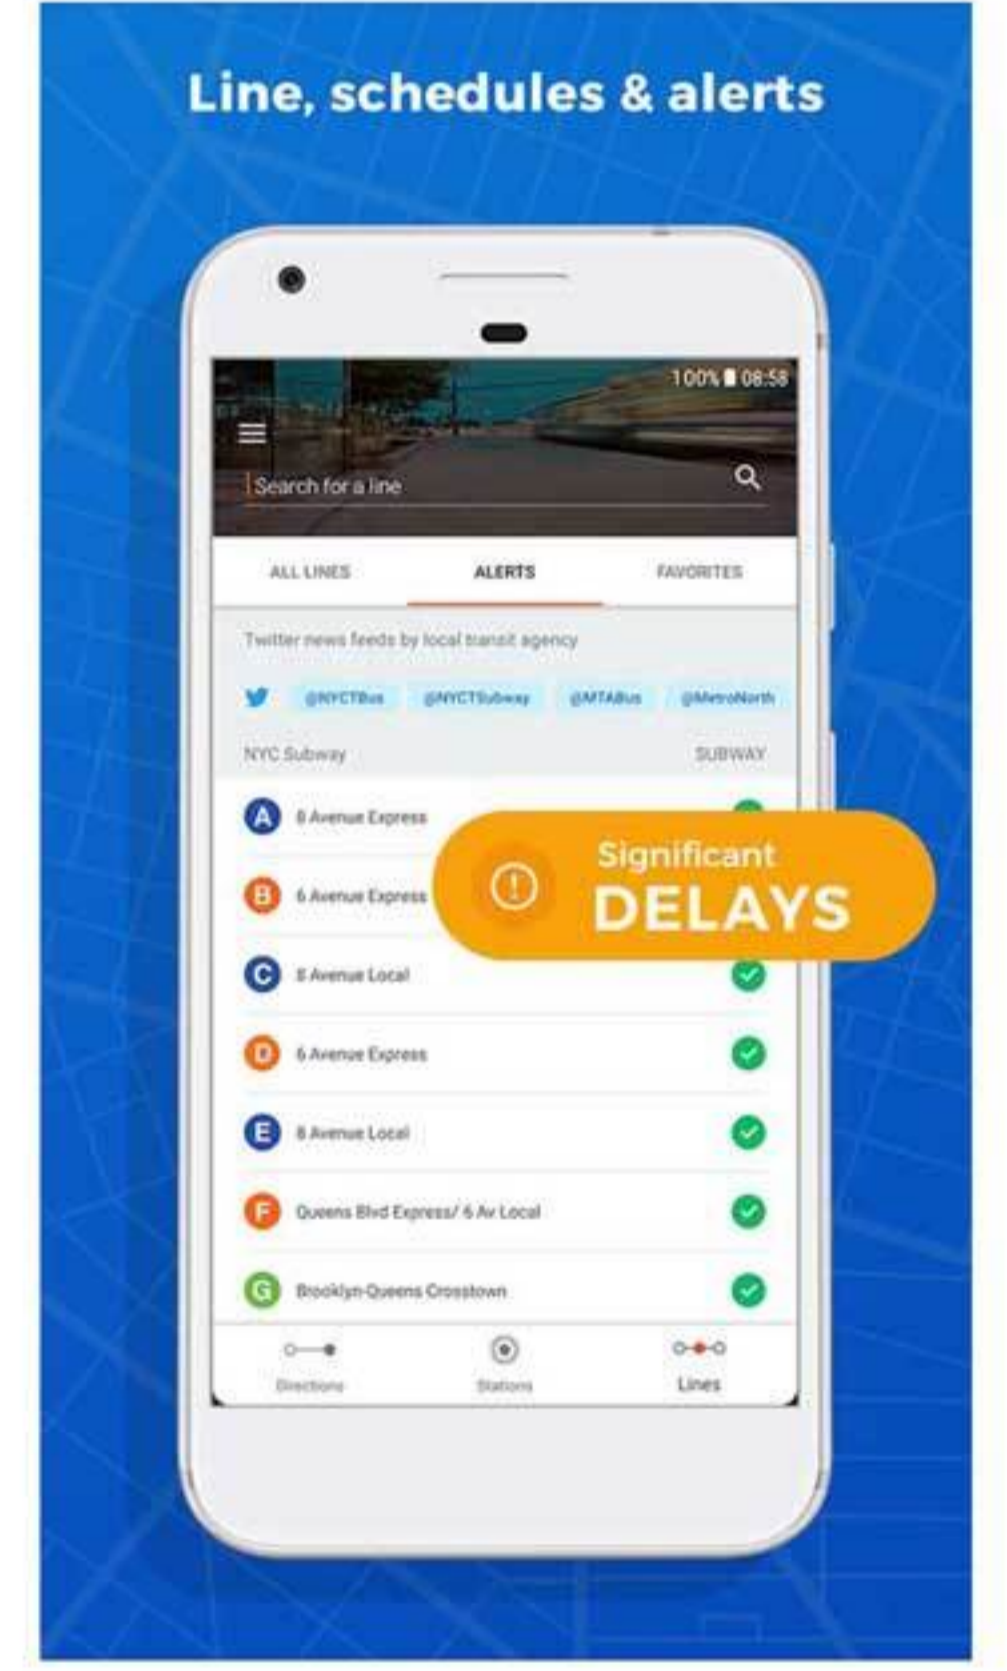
Line, schedules & alerts

100% 08:58

Search for a line

ALL LINES
ALERTS
FAVORITES

Twitter news feeds by local transit agency

@NYCTBus
@NYCTSubway
@MTABus
@MetroNorth

NYC Subway
SUBWAY

A 8 Avenue Express

B 6 Avenue Express

Significant DELAYS

C 8 Avenue Local

D 6 Avenue Express

E 8 Avenue Local

F Queens Blvd Express/ 6 Av Local

G Brooklyn-Queens Crosstown

Directions
Stations
Lines